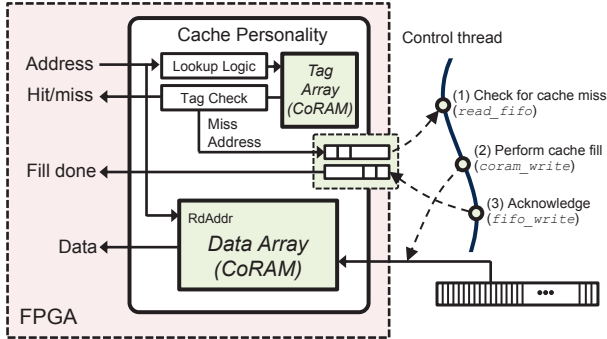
Cache Personality

Address

Lookup Logic

Tag Array (CoRAM)

Hit/miss

Tag Check

Miss Address

Fill done

RdAddr

Data Array (CoRAM)

Data

FPGA

Control thread

(1) Check for cache miss (read_fifo)

(2) Perform cache fill (coram_write)

(3) Acknowledge (fifo_write)

•••